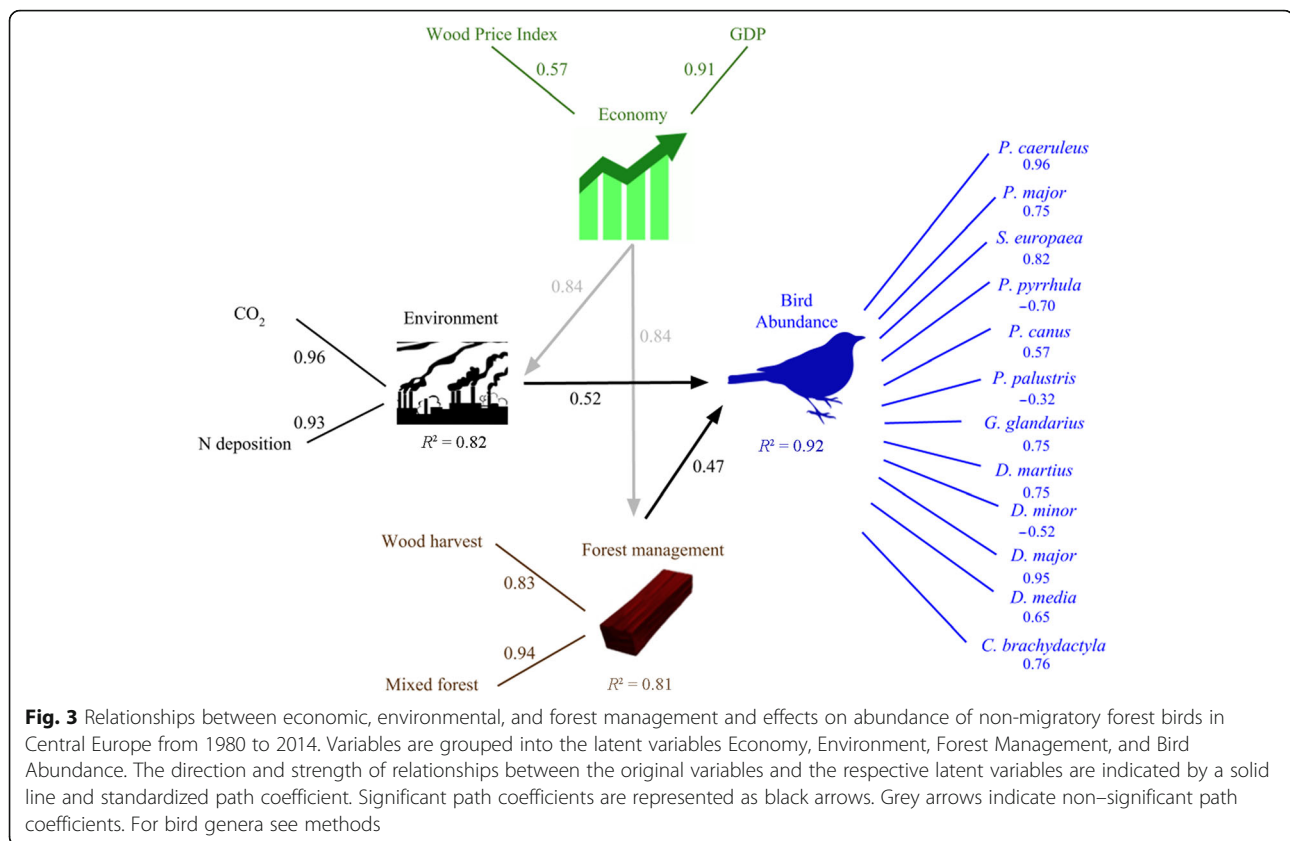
Wood Price Index
0.57
GDP
0.91
Economy

0.84
0.84

CO$_2$
0.96
Environment
0.93
N deposition
$R^2 = 0.82$
0.52

Bird Abundance
$R^2 = 0.92$
0.47

Wood harvest
0.83
Forest management
0.94
Mixed forest
$R^2 = 0.81$

P. caeruleus
0.96
P. major
0.75
S. europaea
0.82
P. pyrrhula
−0.70
P. canus
0.57
P. palustris
−0.32
G. glandarius
0.75
D. martius
0.75
D. minor
−0.52
D. major
0.95
D. media
0.65
C. brachydactyla
0.76

**Fig. 3** Relationships between economic, environmental, and forest management and effects on abundance of non-migratory forest birds in Central Europe from 1980 to 2014. Variables are grouped into the latent variables Economy, Environment, Forest Management, and Bird Abundance. The direction and strength of relationships between the original variables and the respective latent variables are indicated by a solid line and standardized path coefficient. Significant path coefficients are represented as black arrows. Grey arrows indicate non–significant path coefficients. For bird genera see methods